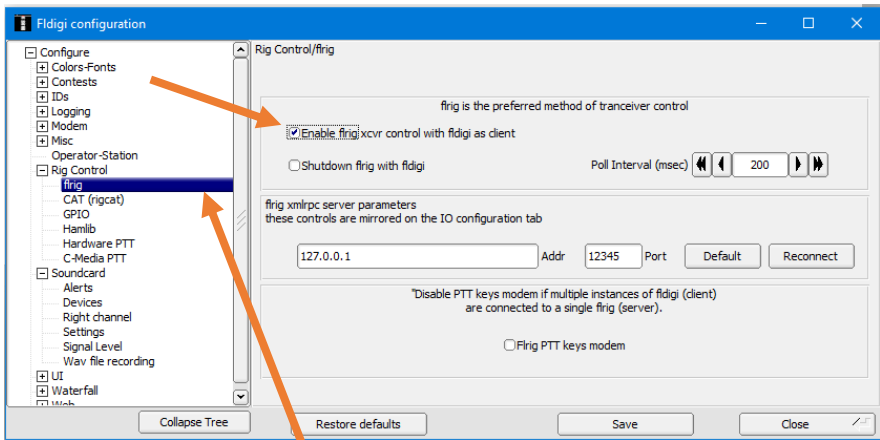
Fldigi configuration

Configure
Colors-Fonts
Contests
IDs
Logging
Modem
Misc
Operator-Station
Rig Control
flrig
CAT (rigcat)
GPIO
Hamlib
Hardware PTT
C-Media PTT
Soundcard
Alerts
Devices
Right channel
Settings
Signal Level
Wav file recording
UI
Waterfall
Web

Rig Control/flrig

flrig is the preferred method of tranceiver control

Enable flrig xcvr control with fldigi as client

Shutdown flrig with fldigi

Poll Interval (msec) 200

flrig xmlrpc server parameters
these controls are mirrored on the IO configuration tab

127.0.0.1 Addr 12345 Port Default Reconnect

"Disable PTT keys modem if multiple instances of fldigi (client) are connected to a single flrig (server).

Flrig PTT keys modem

Collapse Tree Restore defaults Save Close